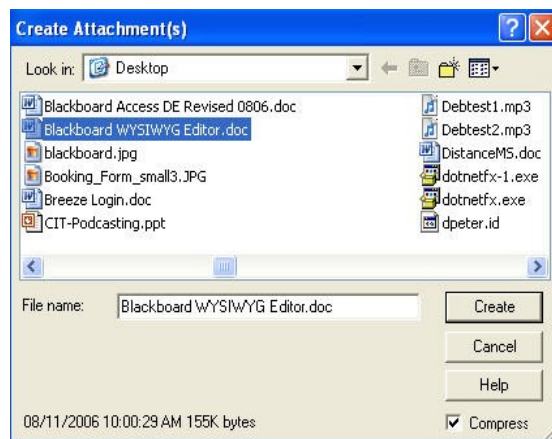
Create Attachment(s)

Look in: Desktop

Blackboard Access DE Revised 0806.doc
Blackboard WYSIWYG Editor.doc
blackboard.jpg
Booking_Form_small3.JPG
Breeze Login.doc
CIT-Podcasting.ppt

Debtest1.mp3
Debtest2.mp3
DistanceMS.doc
dotnetfx-1.exe
dotnetfx.exe
dpeter.id

File name: Blackboard WYSIWYG Editor.doc

Create
Cancel
Help

08/11/2006 10:00:29 AM 155K bytes

Compress